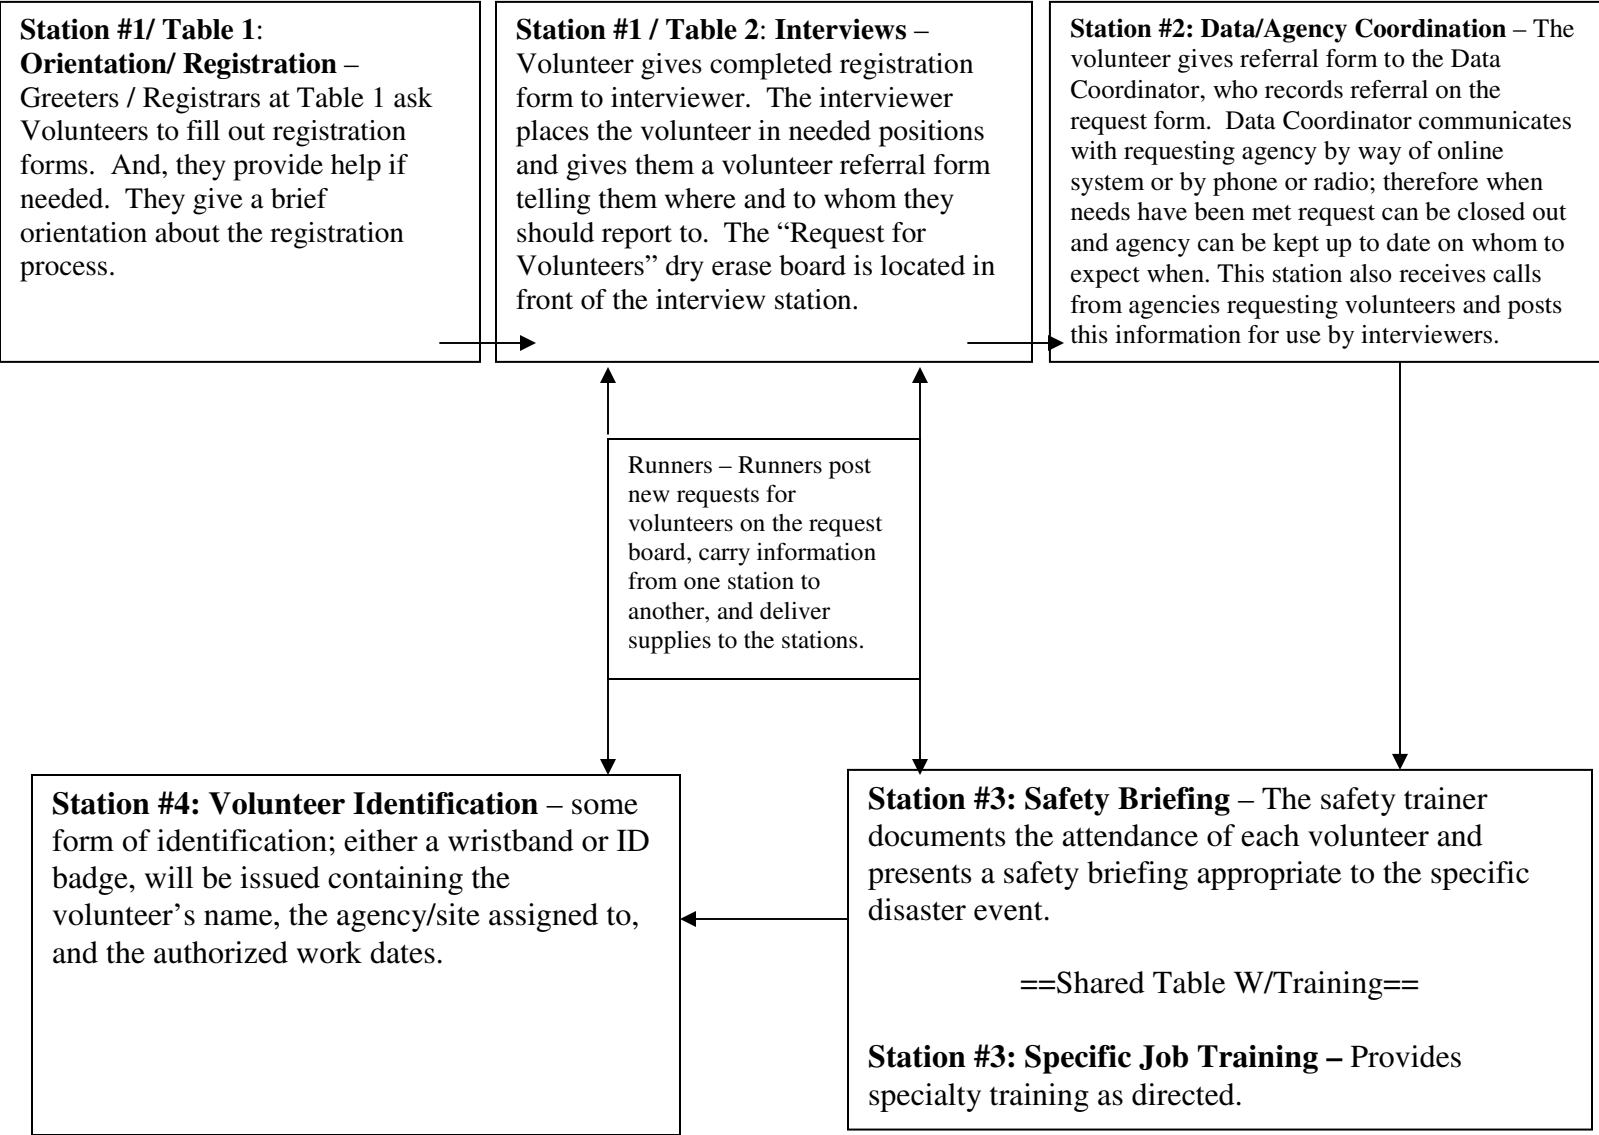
**Station #1/ Table 1**: **Orientation/ Registration** – Greeters / Registrars at Table 1 ask Volunteers to fill out registration forms. And, they provide help if needed. They give a brief orientation about the registration process.

**Station #1 / Table 2**: **Interviews** – Volunteer gives completed registration form to interviewer. The interviewer places the volunteer in needed positions and gives them a volunteer referral form telling them where and to whom they should report to. The "Request for Volunteers" dry erase board is located in front of the interview station.

**Station #2: Data/Agency Coordination** – The volunteer gives referral form to the Data Coordinator, who records referral on the request form. Data Coordinator communicates with requesting agency by way of online system or by phone or radio; therefore when needs have been met request can be closed out and agency can be kept up to date on whom to expect when. This station also receives calls from agencies requesting volunteers and posts this information for use by interviewers.

Runners – Runners post new requests for volunteers on the request board, carry information from one station to another, and deliver supplies to the stations.

**Station #4: Volunteer Identification** – some form of identification; either a wristband or ID badge, will be issued containing the volunteer's name, the agency/site assigned to, and the authorized work dates.

**Station #3: Safety Briefing** – The safety trainer documents the attendance of each volunteer and presents a safety briefing appropriate to the specific disaster event.

==Shared Table W/Training==

**Station #3: Specific Job Training –** Provides specialty training as directed.